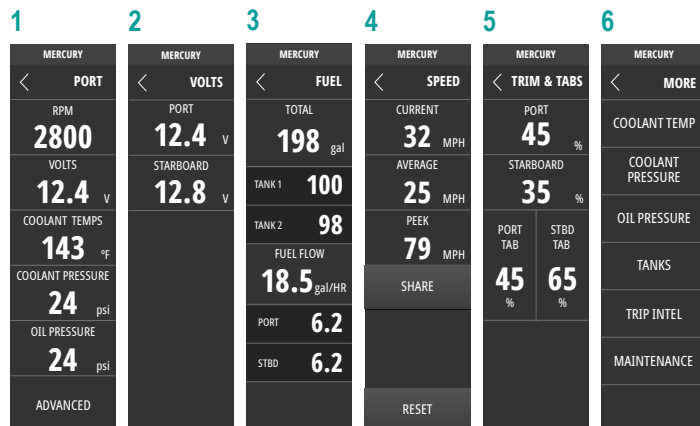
1

MERCURY

PORT

RPM

2800

VOLTS

12.4 V

COOLANT TEMPS

143 °F

COOLANT PRESSURE

24 psi

OIL PRESSURE

24 psi

ADVANCED

2

MERCURY

VOLTS

PORT

12.4 V

STARBOARD

12.8 V

3

MERCURY

FUEL

TOTAL

198 gal

TANK 1 100

TANK 2 98

FUEL FLOW

18.5 gal/HR

PORT 6.2

STBD 6.2

4

MERCURY

SPEED

CURRENT

32 MPH

AVERAGE

25 MPH

PEEK

79 MPH

SHARE

RESET

5

MERCURY

TRIM & TABS

PORT

45 %

STARBOARD

35 %

PORT TAB

45 %

STBD TAB

65 %

6

MERCURY

MORE

COOLANT TEMP

COOLANT PRESSURE

OIL PRESSURE

TANKS

TRIP INTEL

MAINTENANCE